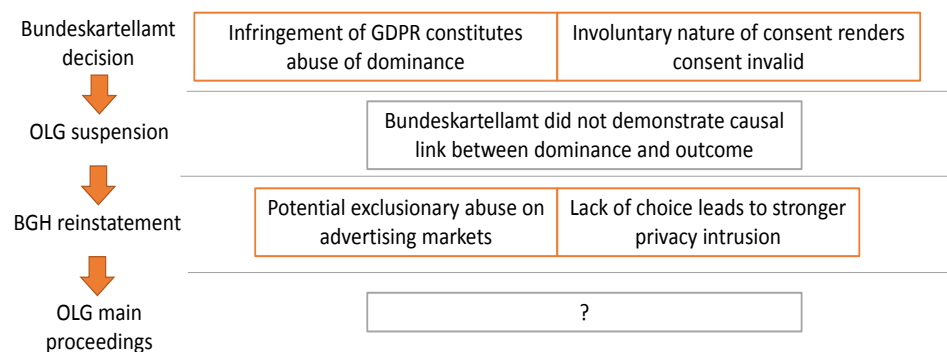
Bundeskartellamt decision

Infringement of GDPR constitutes abuse of dominance

Involuntary nature of consent renders consent invalid

OLG suspension

Bundeskartellamt did not demonstrate causal link between dominance and outcome

BGH reinstatement

Potential exclusionary abuse on advertising markets

Lack of choice leads to stronger privacy intrusion

OLG main proceedings

?